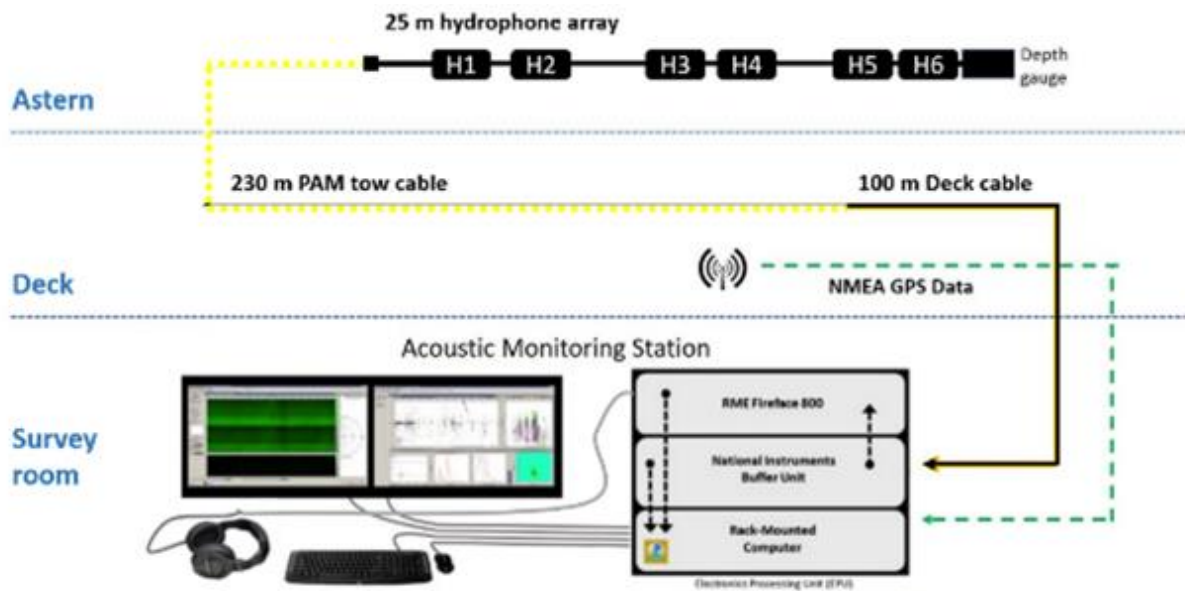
25 m hydrophone array

H1 H2 H3 H4 H5 H6 Depth gauge

Astern

230 m PAM tow cable

100 m Deck cable

Deck

NMEA GPS Data

Acoustic Monitoring Station

Survey room

RME Fireface 800

National Instruments Buffer Unit

Rack-Mounted Computer

Electronics Processing Unit (EPU)